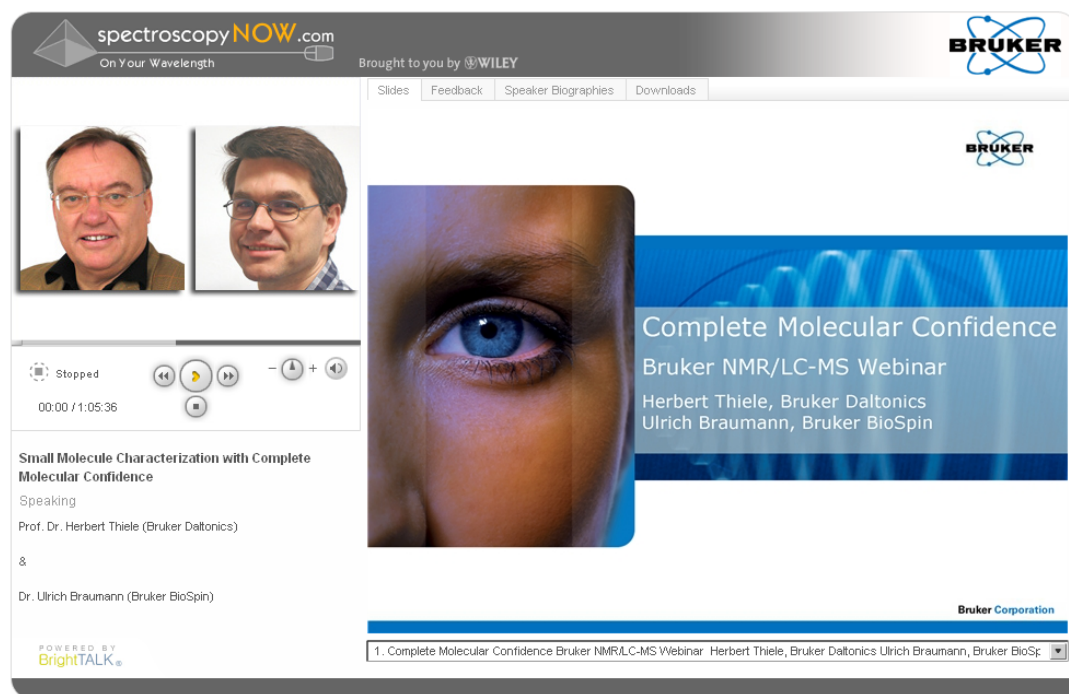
spectroscopyNOW.com
On Your Wavelength

Brought to you by WILEY

BRUKER

Slides | Feedback | Speaker Biographies | Downloads

Stopped

00:00 / 1:05:36

Small Molecule Characterization with Complete Molecular Confidence

Speaking

Prof. Dr. Herbert Thiele (Bruker Daltonics)

&

Dr. Ulrich Braumann (Bruker BioSpin)

POWERED BY BrightTALK

BRUKER

Complete Molecular Confidence

Bruker NMR/LC-MS Webinar

Herbert Thiele, Bruker Daltonics
Ulrich Braumann, Bruker BioSpin

Bruker Corporation

1. Complete Molecular Confidence Bruker NMR/LC-MS Webinar Herbert Thiele, Bruker Daltonics Ulrich Braumann, Bruker BioSp